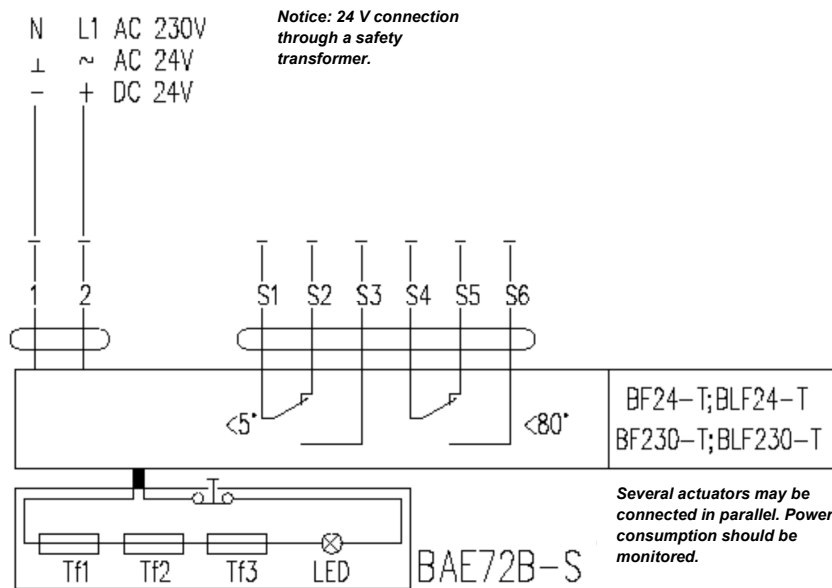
N L1 AC 230V
⊥ ~ AC 24V
− + DC 24V

Notice: 24 V connection through a safety transformer.

1 2 S1 S2 S3 S4 S5 S6

<5° <80°

BF24−T;BLF24−T
BF230−T;BLF230−T

Tf1 Tf2 Tf3 LED

BAE72B−S

Several actuators may be connected in parallel. Power consumption should be monitored.